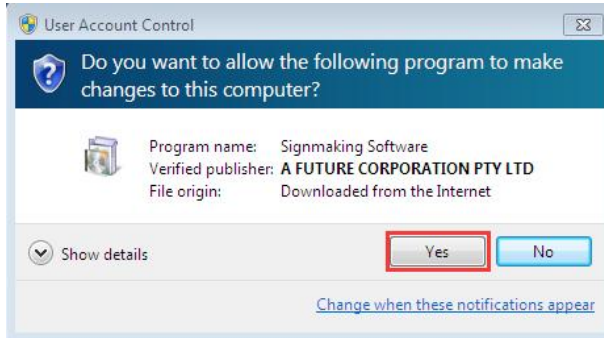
User Account Control

Do you want to allow the following program to make changes to this computer?

Program name: Signmaking Software
Verified publisher: A FUTURE CORPORATION PTY LTD
File origin: Downloaded from the Internet

Show details

Yes

No

Change when these notifications appear